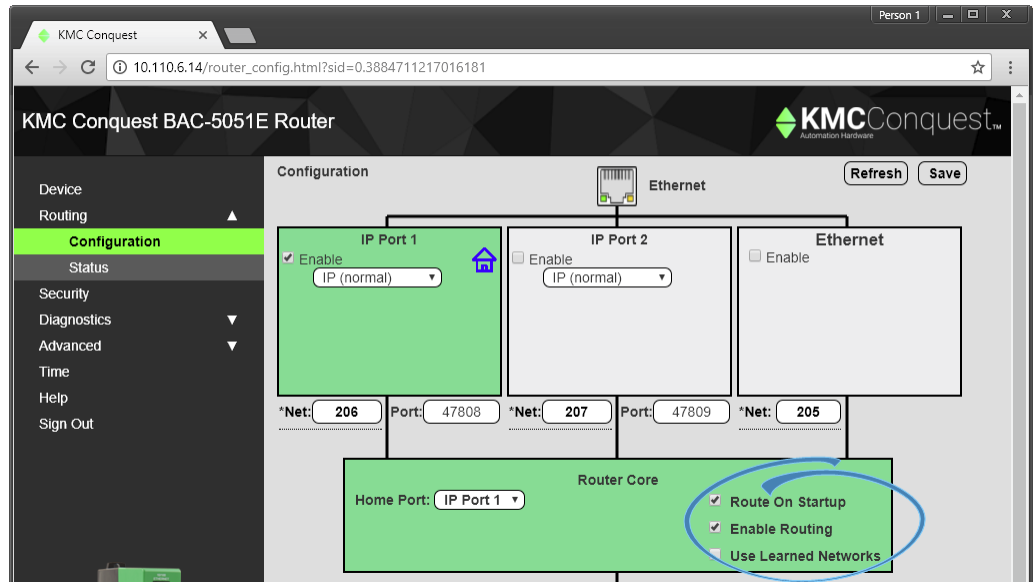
Person 1

KMC Conquest ×

10.110.6.14/router_config.html?sid=0.3884711217016181

KMC Conquest BAC-5051E Router

KMCConquest™
Automation Hardware

Device
Routing ▲
Configuration
Status
Security
Diagnostics ▼
Advanced ▼
Time
Help
Sign Out

Configuration

Ethernet

Refresh Save

IP Port 1
Enable
IP (normal)

IP Port 2
Enable
IP (normal)

Ethernet
Enable

*Net: 206 Port: 47808 *Net: 207 Port: 47809 *Net: 205

Router Core
Home Port: IP Port 1
Route On Startup
Enable Routing
Use Learned Networks